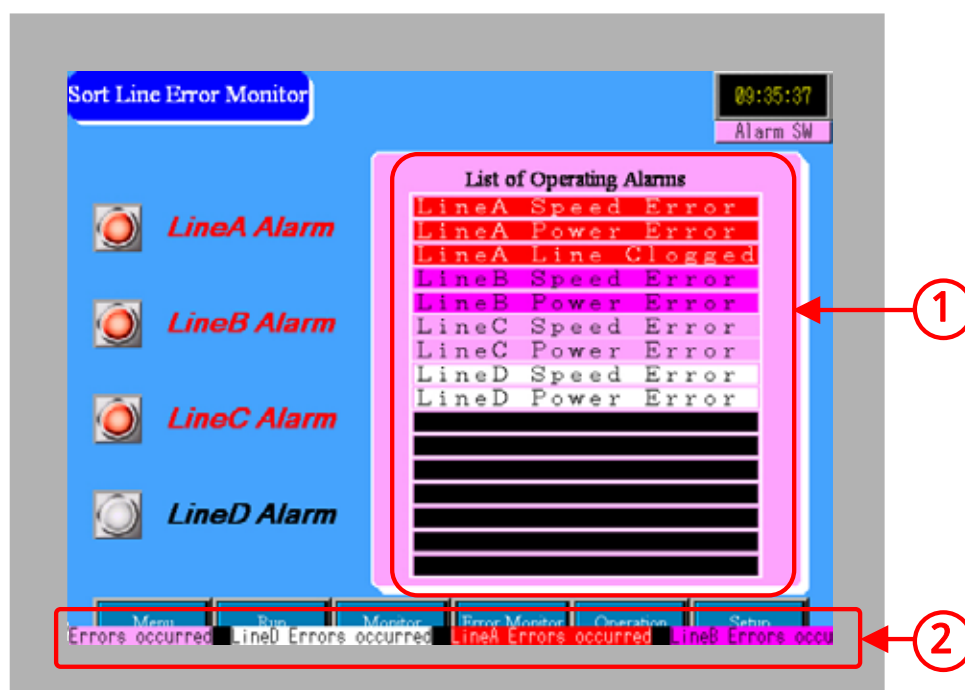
Sort Line Error Monitor

09:35:37

Alarm SW

LineA Alarm

LineB Alarm

LineC Alarm

LineD Alarm

List of Operating Alarms

LineA Speed Error
LineA Power Error
LineA Line Clogged
LineB Speed Error
LineB Power Error
LineC Speed Error
LineC Power Error
LineD Speed Error
LineD Power Error

1

Menu Run Monitor Error Monitor Operation Setup

Errors occurred LineD Errors occurred LineA Errors occurred LineB Errors occu

2